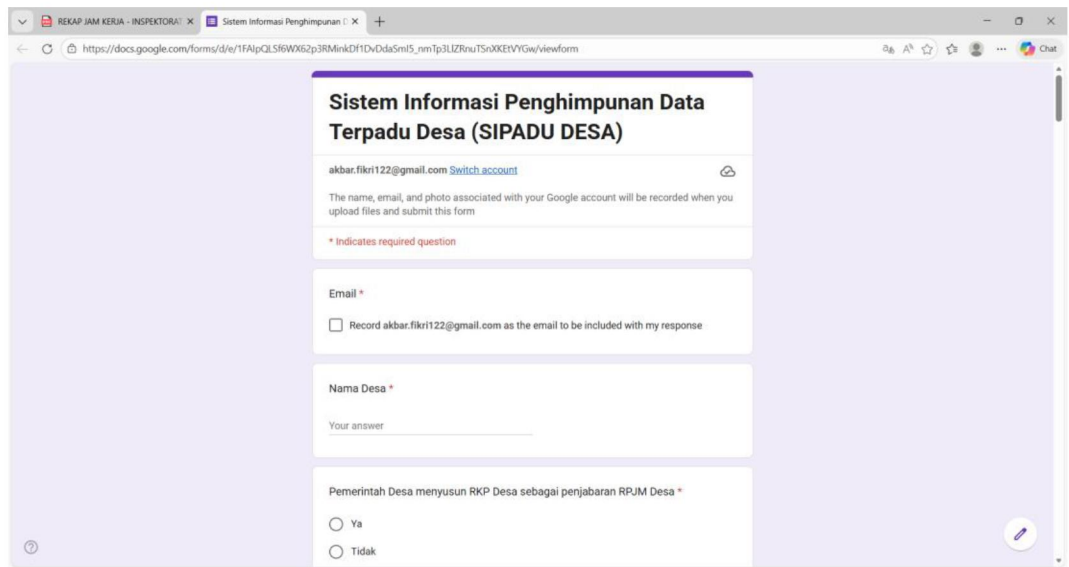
REKAP JAM KERJA - INSPEKTORAT ×
Sistem Informasi Penghimpunan D ×
+

https://docs.google.com/forms/d/e/1FAIpQLSf6WX62p3RMinkDf1DvDda5mI5_nmTp3LlZRnuTSnXKEtVYGw/viewform

Chat

Sistem Informasi Penghimpunan Data Terpadu Desa (SIPADU DESA)

akbar.fikri122@gmail.com Switch account

The name, email, and photo associated with your Google account will be recorded when you upload files and submit this form

* Indicates required question

Email *

Record akbar.fikri122@gmail.com as the email to be included with my response

Nama Desa *

Your answer

Pemerintah Desa menyusun RKP Desa sebagai penjabaran RPJM Desa *

Ya

Tidak